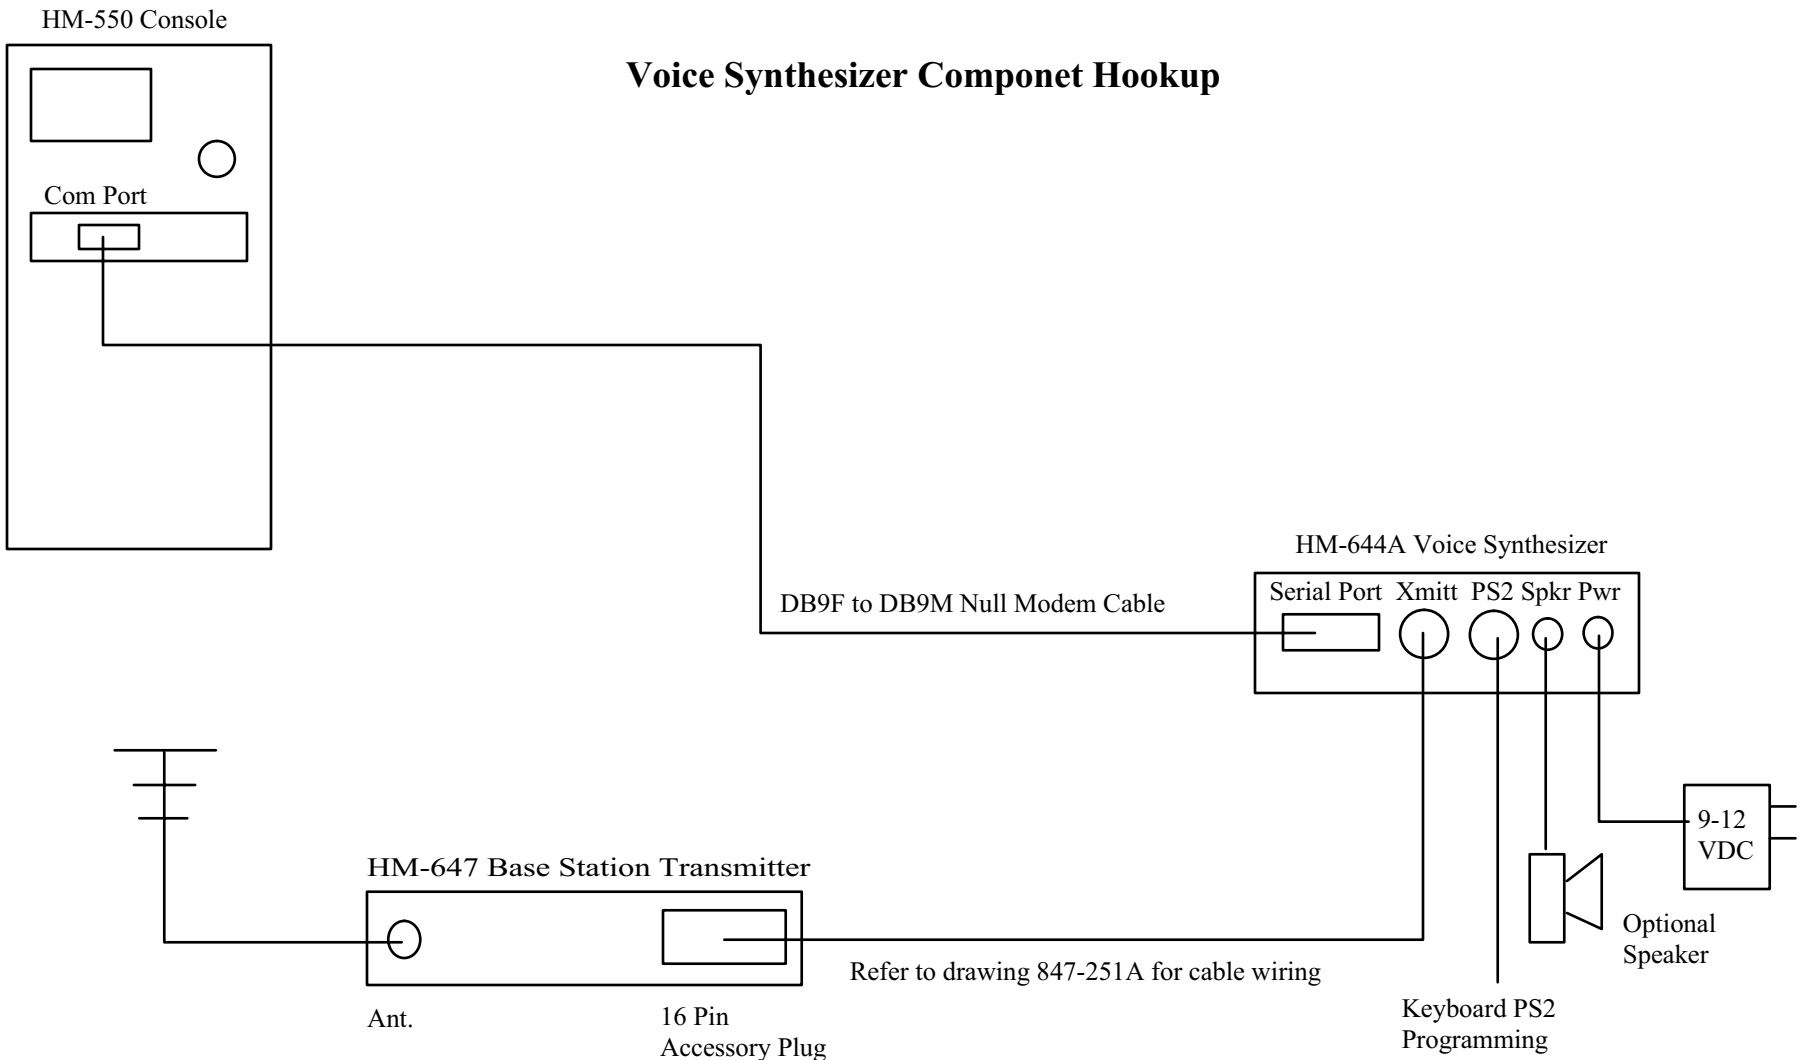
HM-550 Console

Voice Synthesizer Componet Hookup

Com Port

HM-644A Voice Synthesizer

DB9F to DB9M Null Modem Cable

Serial Port Xmitt PS2 Spkr Pwr

9-12 VDC

HM-647 Base Station Transmitter

Optional Speaker

Refer to drawing 847-251A for cable wiring

Ant.

16 Pin Accessory Plug

Keyboard PS2 Programming